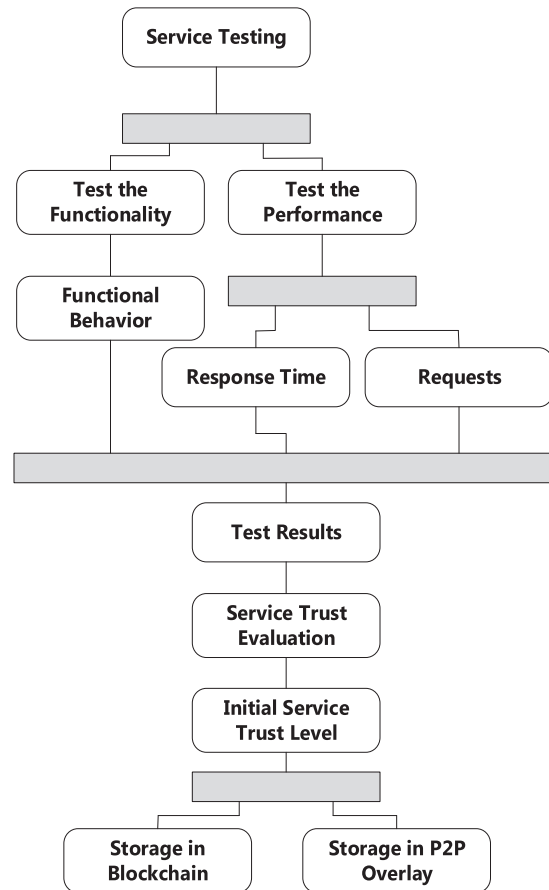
Service Testing

Test the Functionality

Test the Performance

Functional Behavior

Response Time

Requests

Test Results

Service Trust Evaluation

Initial Service Trust Level

Storage in Blockchain

Storage in P2P Overlay